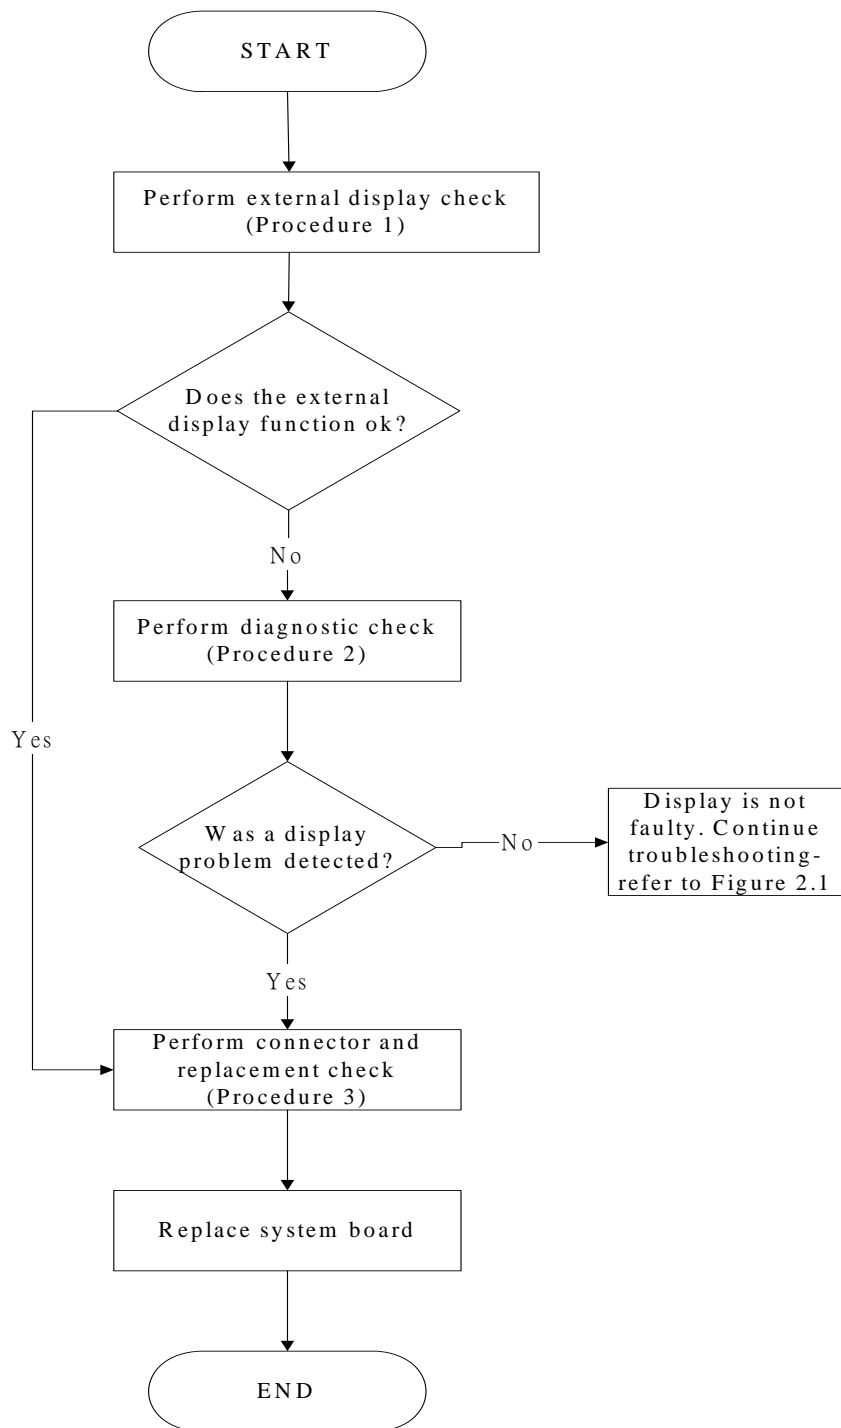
START

Perform external display check (Procedure 1)

Does the external display function ok?

No

Perform diagnostic check (Procedure 2)

Yes

Was a display problem detected?

No

Display is not faulty. Continue troubleshooting-refer to Figure 2.1

Yes

Perform connector and replacement check (Procedure 3)

Replace system board

END